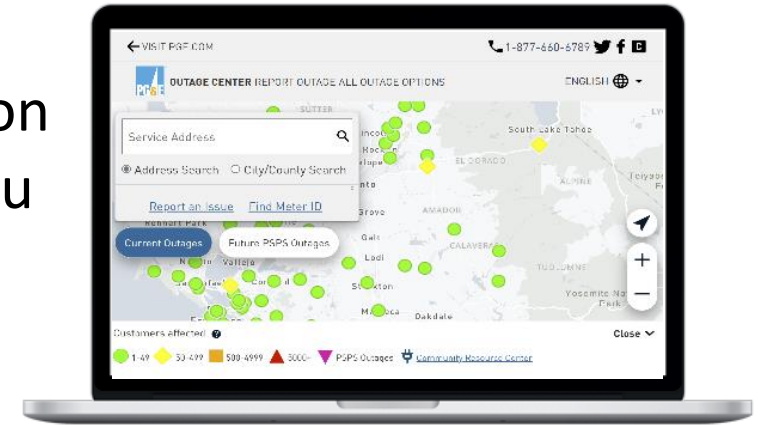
on
u

← VISIT PGE.COM

1-877-660-6789

PG&E OUTAGE CENTER REPORT OUTAGE ALL OUTAGE OPTIONS

ENGLISH

Service Address

Address Search City/County Search

Report an Issue Find Meter ID

Current Outages Future PSPS Outages

SUTTER
South Lake Tahoe
EL DORADO
ALPINE
AMADOR
CALAVERAS
Galt
Lodi
Stockton
Vallejo
Concord
Manteca
Oakdale
TUOLUMNE
Yosemite National Park

Customers affected

Close

1-49 50-499 500-4999 5000+ PSPS Outages Community Resource Center